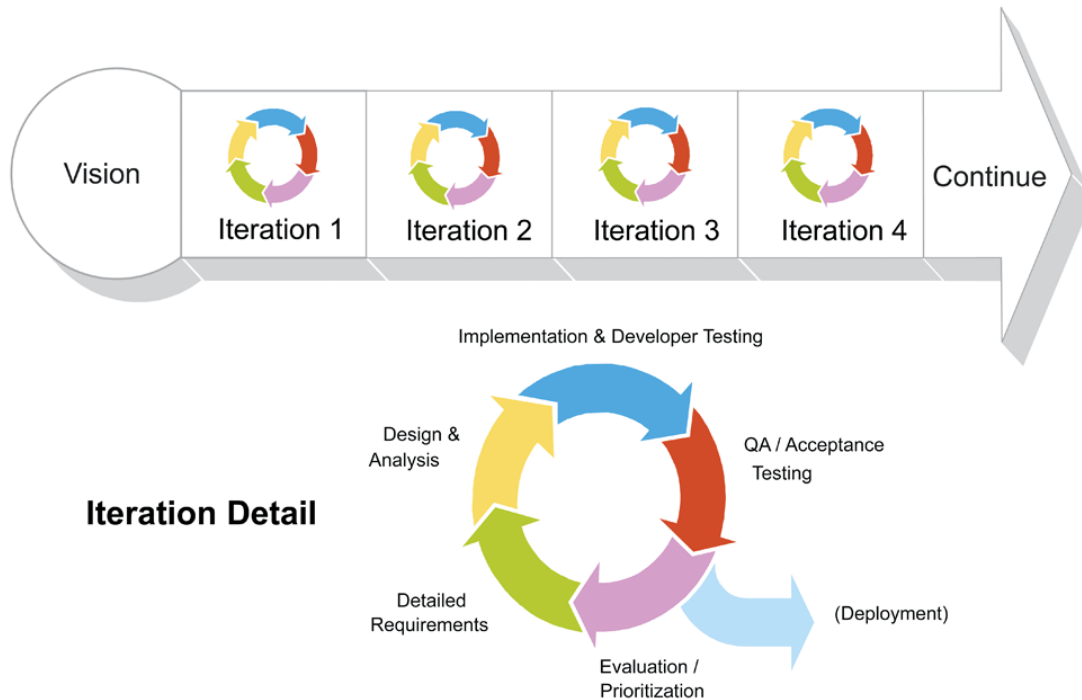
Vision

Iteration 1

Iteration 2

Iteration 3

Iteration 4

Continue

Implementation & Developer Testing

Design & Analysis

QA / Acceptance Testing

Iteration Detail

Detailed Requirements

(Deployment)

Evaluation / Prioritization